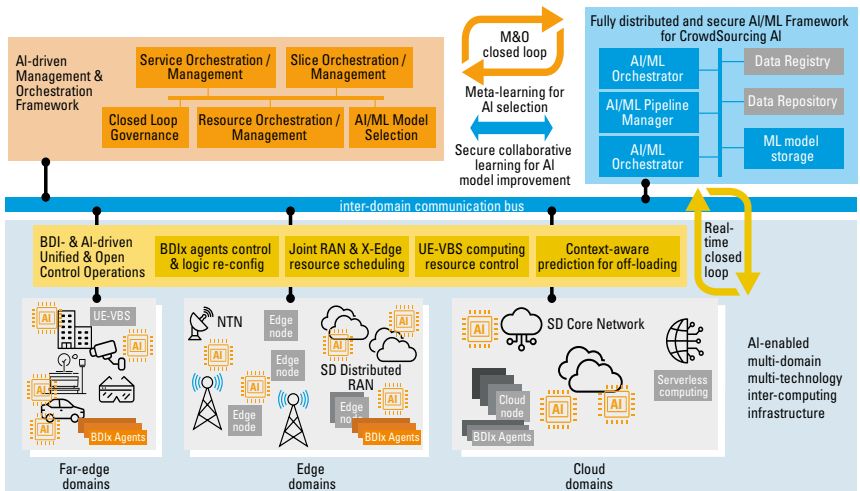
AI-driven Management & Orchestration Framework

Service Orchestration / Management

Slice Orchestration / Management

Closed Loop Governance

Resource Orchestration / Management

AI/ML Model Selection

M&O closed loop

Meta-learning for AI selection

Secure collaborative learning for AI model improvement

Fully distributed and secure AI/ML Framework for CrowdSourcing AI

AI/ML Orchestrator

AI/ML Pipeline Manager

AI/ML Orchestrator

Data Registry

Data Repository

ML model storage

inter-domain communication bus

Real-time closed loop

BDI- & AI-driven Unified & Open Control Operations

BDIx agents control & logic re-config

Joint RAN & X-Edge resource scheduling

UE-VBS computing resource control

Context-aware prediction for off-loading

AI

UE-VBS

AI

AI

AI

BDIx Agents

NTN

AI

Edge node

Edge node

AI

AI

Edge node

SD Distributed RAN

AI

Edge node

BDIx Agents

AI

SD Core Network

AI

Cloud node

AI

AI

Serverless computing

BDIx Agents

AI-enabled multi-domain multi-technology inter-computing infrastructure

Far-edge domains

Edge domains

Cloud domains